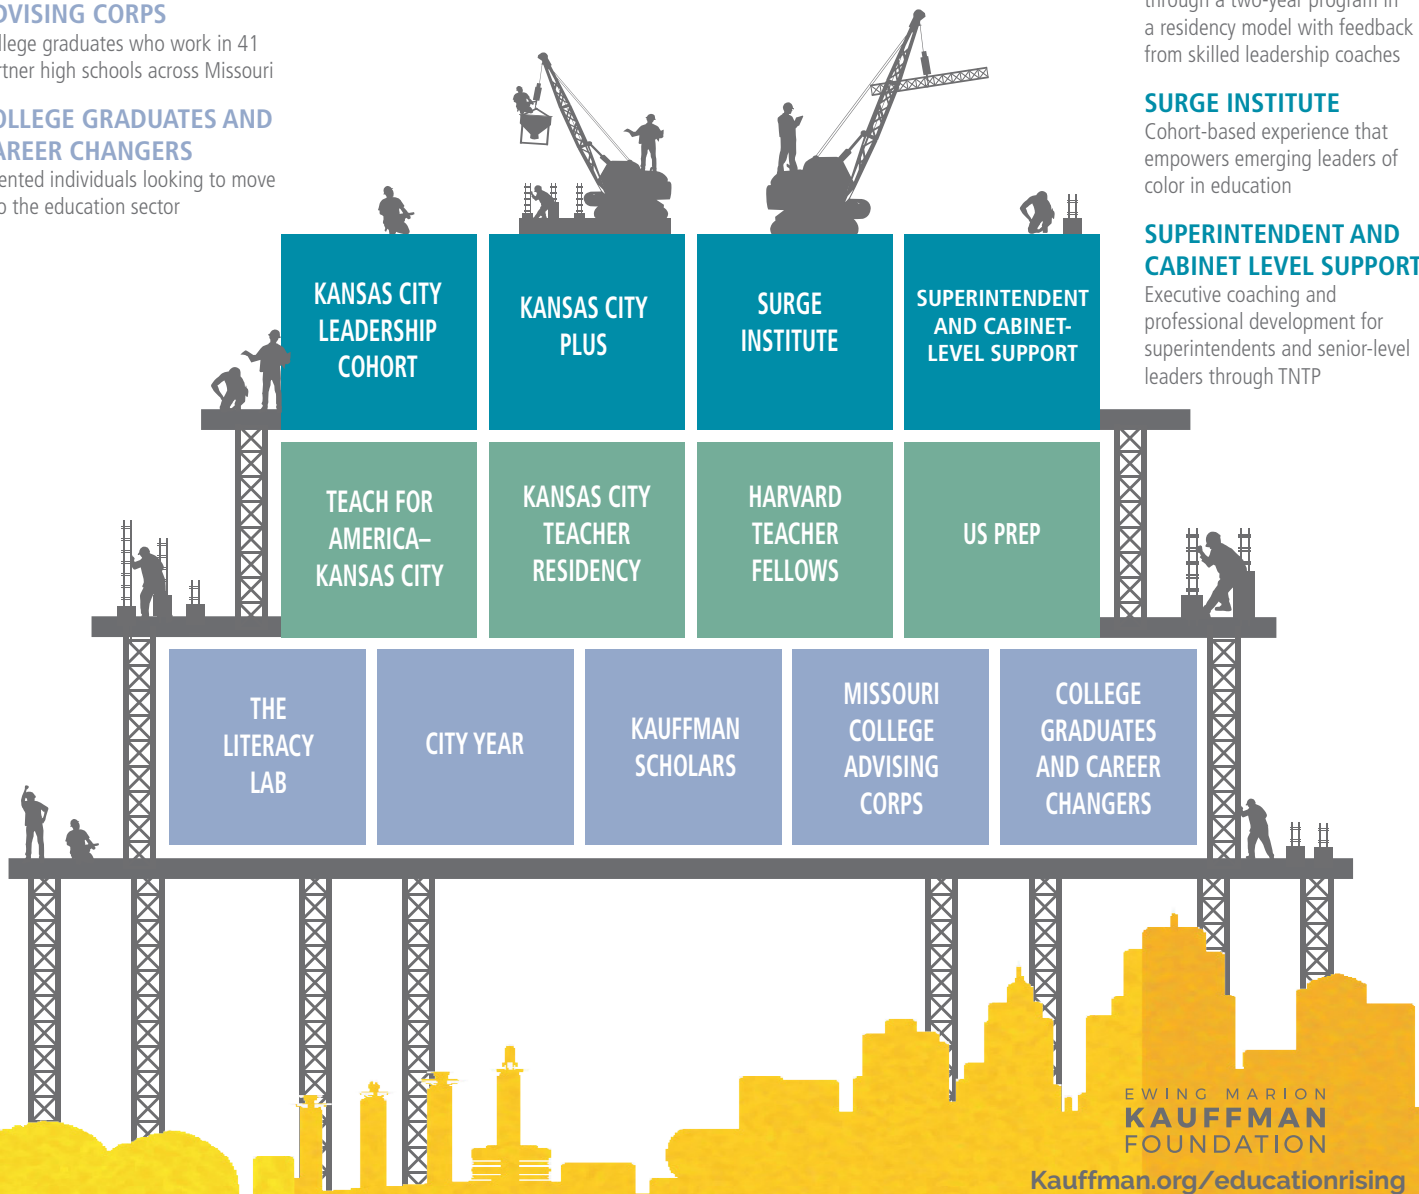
DVISING CORPS
llege graduates who work in 41 rtner high schools across Missouri

OLLEGE GRADUATES AND AREER CHANGERS
ented individuals looking to move o the education sector

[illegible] a two-year program in a residency model with feedback from skilled leadership coaches

SURGE INSTITUTE
Cohort-based experience that empowers emerging leaders of color in education

SUPERINTENDENT AND CABINET LEVEL SUPPORT
Executive coaching and professional development for superintendents and senior-level leaders through TNTP

KANSAS CITY LEADERSHIP COHORT

KANSAS CITY PLUS

SURGE INSTITUTE

SUPERINTENDENT AND CABINET-LEVEL SUPPORT

TEACH FOR AMERICA–KANSAS CITY

KANSAS CITY TEACHER RESIDENCY

HARVARD TEACHER FELLOWS

US PREP

THE LITERACY LAB

CITY YEAR

KAUFFMAN SCHOLARS

MISSOURI COLLEGE ADVISING CORPS

COLLEGE GRADUATES AND CAREER CHANGERS

EWING MARION KAUFFMAN FOUNDATION

Kauffman.org/educationrising